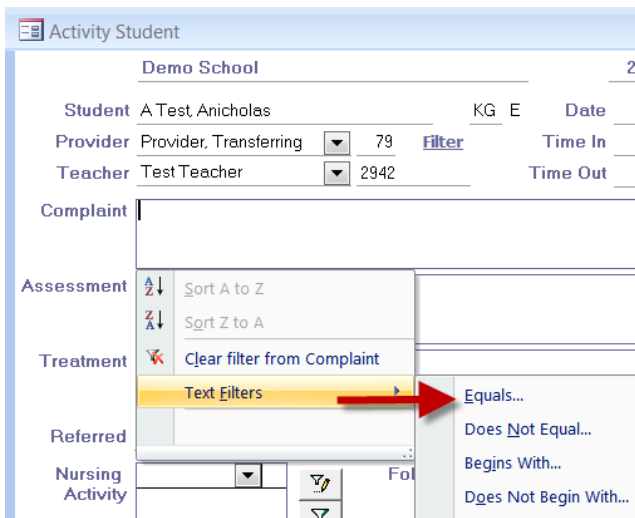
Activity Student

Demo School

2

Student A Test, Anicholas

KG E

Date

Provider Provider, Transferring

79

Filter

Time In

Teacher Test Teacher

2942

Time Out

Complaint

Assessment

Sort A to Z

Sort Z to A

Clear filter from Complaint

Treatment

Text Filters

Referred

Equals...

Does Not Equal...

Nursing Activity

Begins With...

Fol

Does Not Begin With...